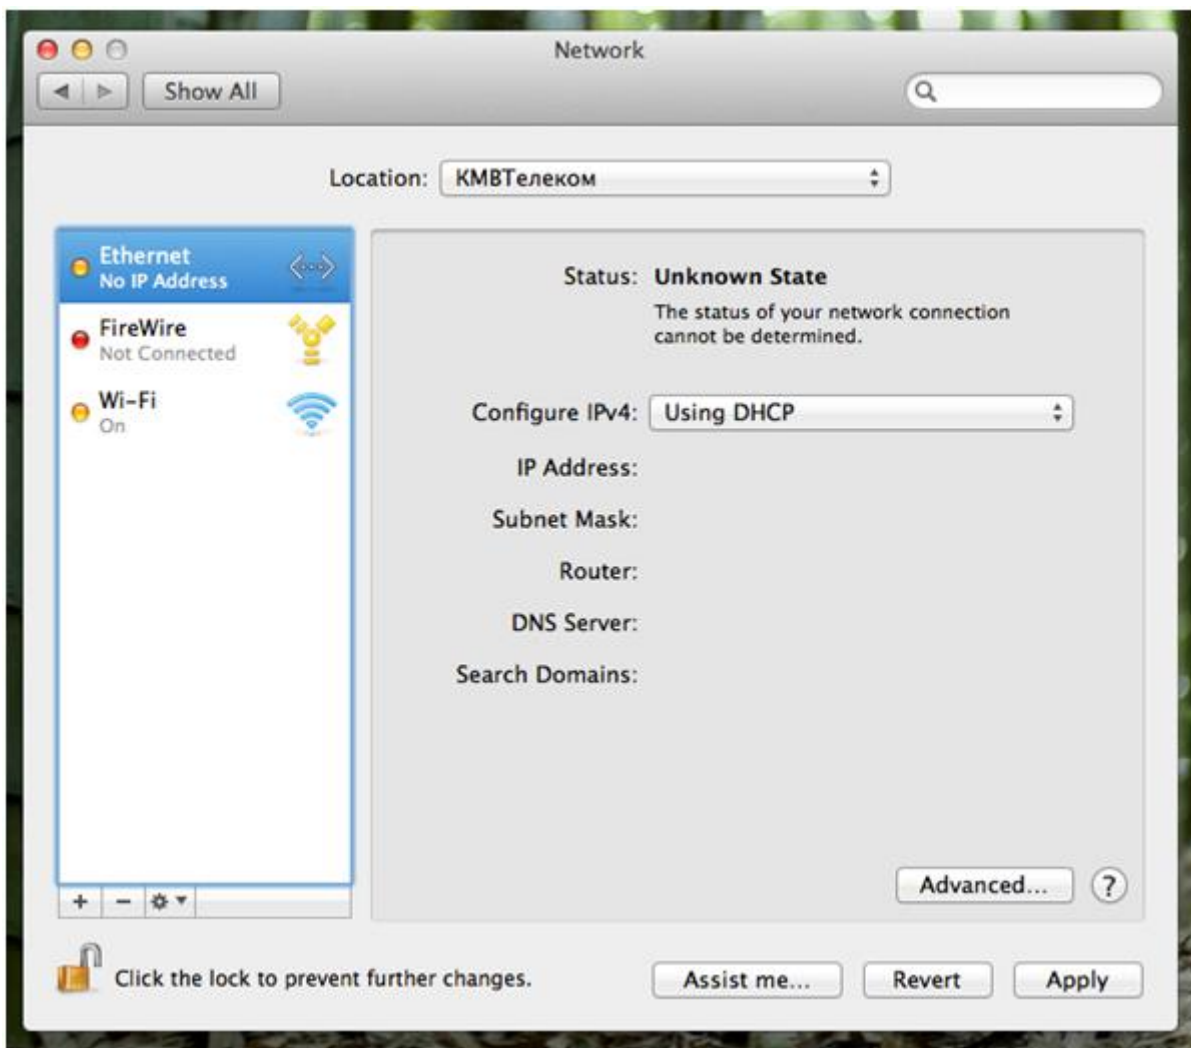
Network

Show All

Location: КМВТелеком

Ethernet
No IP Address

FireWire
Not Connected

Wi-Fi
On

+ −

Status: Unknown State

The status of your network connection cannot be determined.

Configure IPv4: Using DHCP

IP Address:

Subnet Mask:

Router:

DNS Server:

Search Domains:

Advanced...

?

Click the lock to prevent further changes.

Assist me...

Revert

Apply